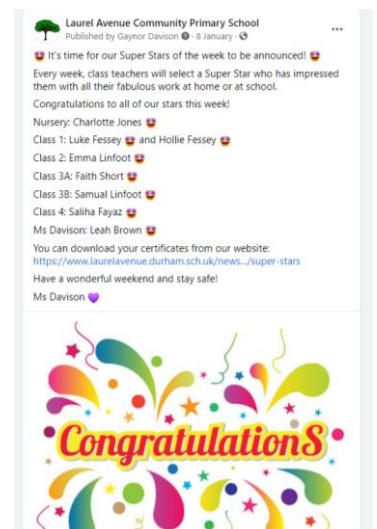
Laurel Avenue Community Primary School
Published by Gaynor Davison · 8 January ·

😍 It's time for our Super Stars of the week to be announced! 😍

Every week, class teachers will select a Super Star who has impressed them with all their fabulous work at home or at school.

Congratulations to all of our stars this week!

Nursery: Charlotte Jones 😍

Class 1: Luke Fessey 😍 and Hollie Fessey 😍

Class 2: Emma Linfoot 😍

Class 3A: Faith Short 😍

Class 3B: Samual Linfoot 😍

Class 4: Saliha Fayaz 😍

Ms Davison: Leah Brown 😍

You can download your certificates from our website: https://www.laurelavenue.durham.sch.uk/news.../super-stars

Have a wonderful weekend and stay safe!

Ms Davison 💜

CongratulationS